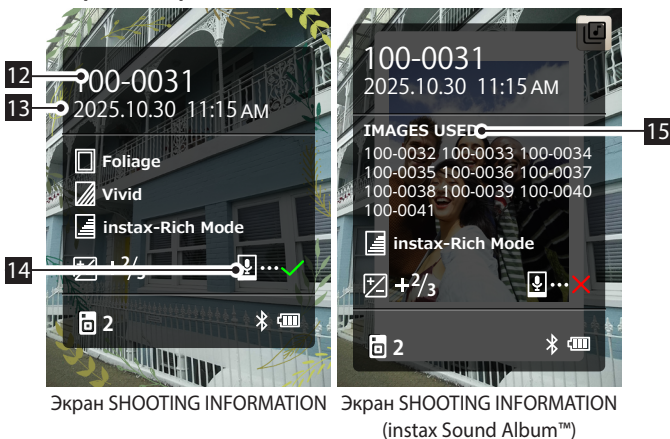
12 100-0031
13 2025.10.30 11:15 AM

Foliage
Vivid
instax-Rich Mode
$+^{2}/_{3}$
14
2

Экран SHOOTING INFORMATION

100-0031
2025.10.30 11:15 AM

IMAGES USED 15
100-0032 100-0033 100-0034 100-0035 100-0036 100-0037 100-0038 100-0039 100-0040 100-0041
instax-Rich Mode
$+^{2}/_{3}$
2

Экран SHOOTING INFORMATION (instax Sound Album™)